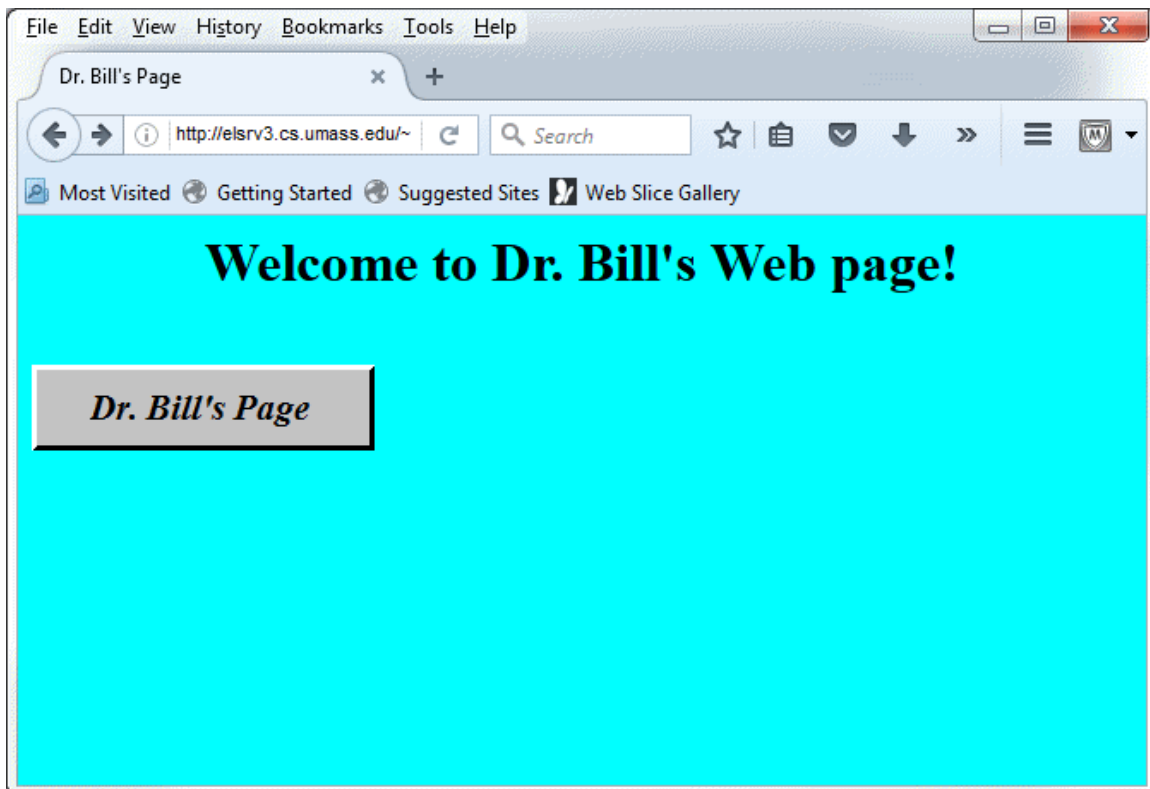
File Edit View History Bookmarks Tools Help

Dr. Bill's Page

http://elsrv3.cs.umass.edu/~

Search

Most Visited Getting Started Suggested Sites Web Slice Gallery

Welcome to Dr. Bill's Web page!

Dr. Bill's Page